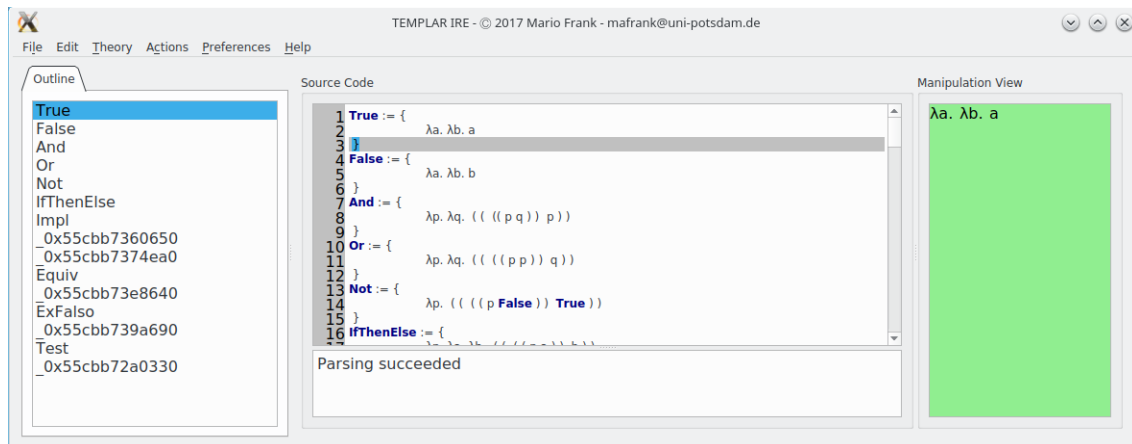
TEMPLAR IRE - © 2017 Mario Frank - mafrank@uni-potsdam.de

File Edit Theory Actions Preferences Help

Outline

True
False
And
Or
Not
IfThenElse
Impl
_0x55cbb7360650
_0x55cbb7374ea0
Equiv
_0x55cbb73e8640
ExFalso
_0x55cbb739a690
Test
_0x55cbb72a0330

Source Code

1 True := {
2 λa. λb. a
3 }
4 False := {
5 λa. λb. b
6 }
7 And := {
8 λp. λq. ( ( ((p q ) ) p ) )
9 }
10 Or := {
11 λp. λq. ( ( ( (p p ) ) q ) )
12 }
13 Not := {
14 λp. ( ( ( (p False ) ) True ) )
15 }
16 IfThenElse := {
17 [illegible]

Parsing succeeded

Manipulation View

λa. λb. a